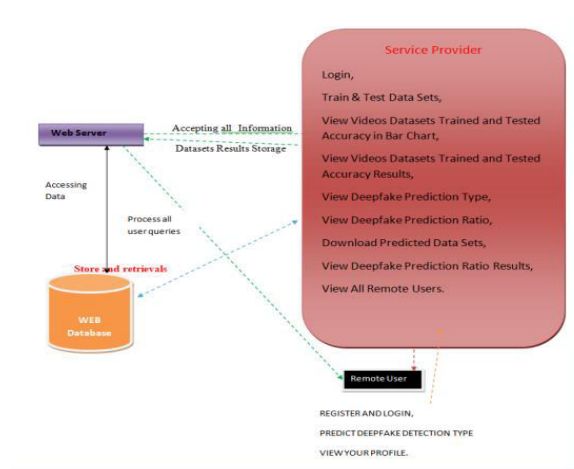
Service Provider

Login,

Train & Test Data Sets,

View Videos Datasets Trained and Tested Accuracy in Bar Chart,

View Videos Datasets Trained and Tested Accuracy Results,

View Deepfake Prediction Type,

View Deepfake Prediction Ratio,

Download Predicted Data Sets,

View Deepfake Prediction Ratio Results,

View All Remote Users.

Web Server

Accepting all Information

Datasets Results Storage

Accessing Data

Process all user queries

Store and retrievals

WEB Database

Remote User

REGISTER AND LOGIN,

PREDICT DEEPFAKE DETECTION TYPE

VIEW YOUR PROFILE.